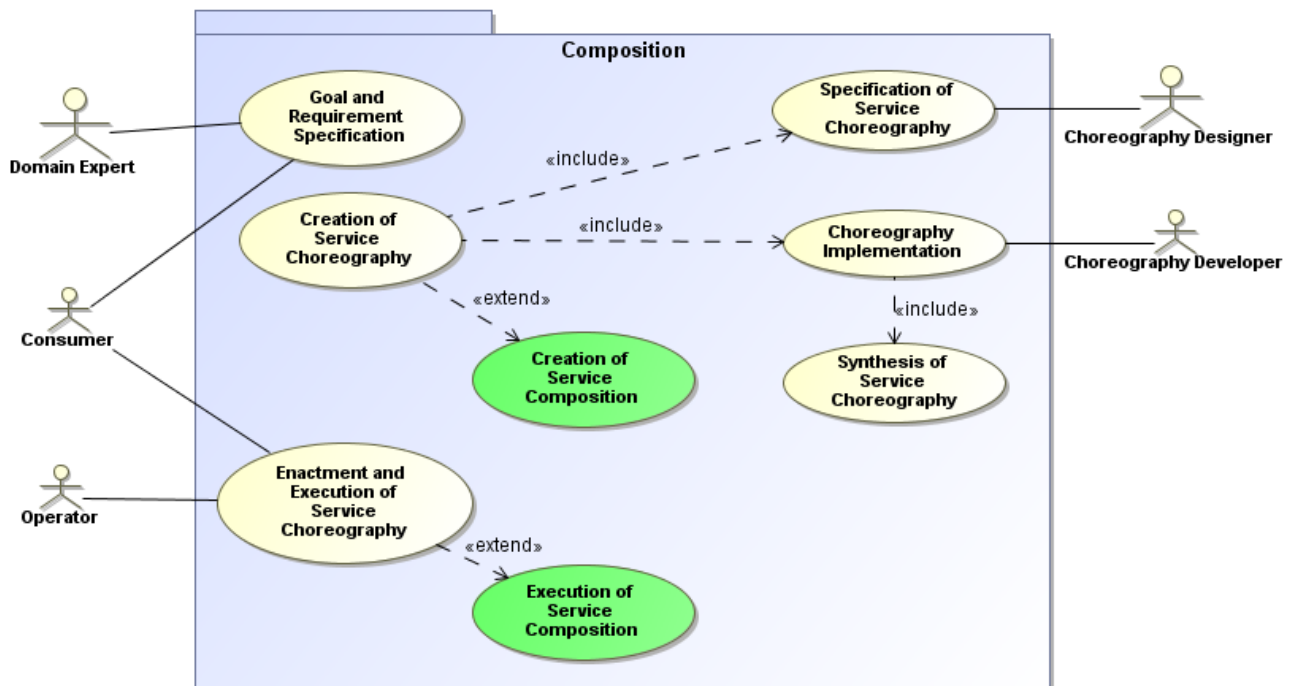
Composition

Domain Expert

Goal and Requirement Specification

Specification of Service Choreography

Choreography Designer

«include»

Creation of Service Choreography

«include»

Choreography Implementation

Choreography Developer

«extend»

«include»

Consumer

Creation of Service Composition

Synthesis of Service Choreography

Operator

Enactment and Execution of Service Choreography

«extend»

Execution of Service Composition